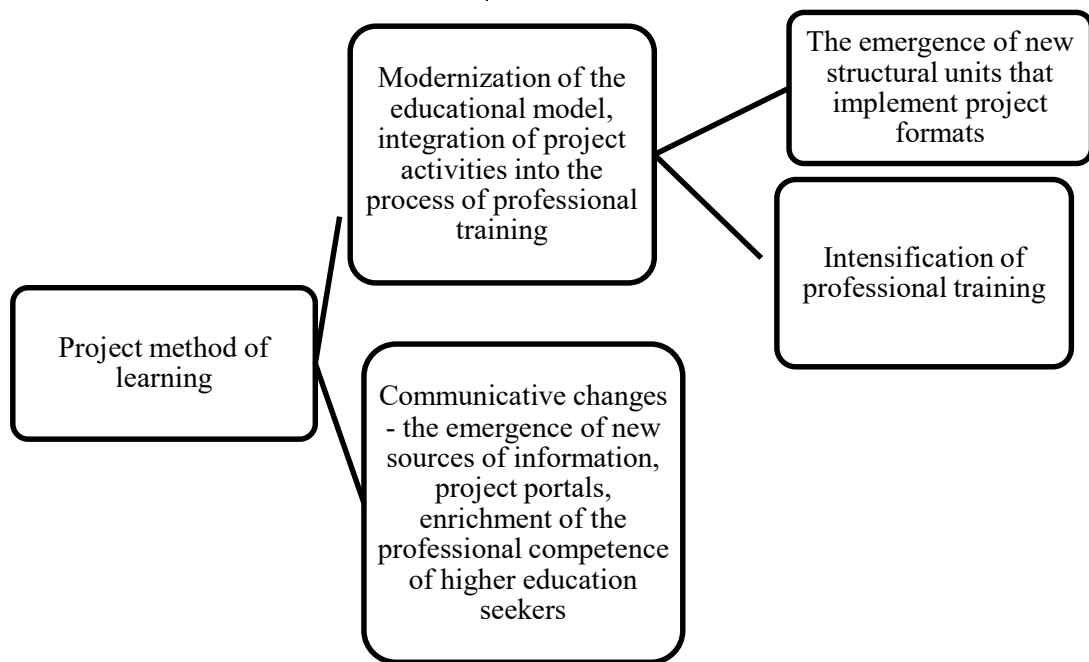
Project method of learning

Modernization of the educational model, integration of project activities into the process of professional training

The emergence of new structural units that implement project formats

Intensification of professional training

Communicative changes - the emergence of new sources of information, project portals, enrichment of the professional competence of higher education seekers